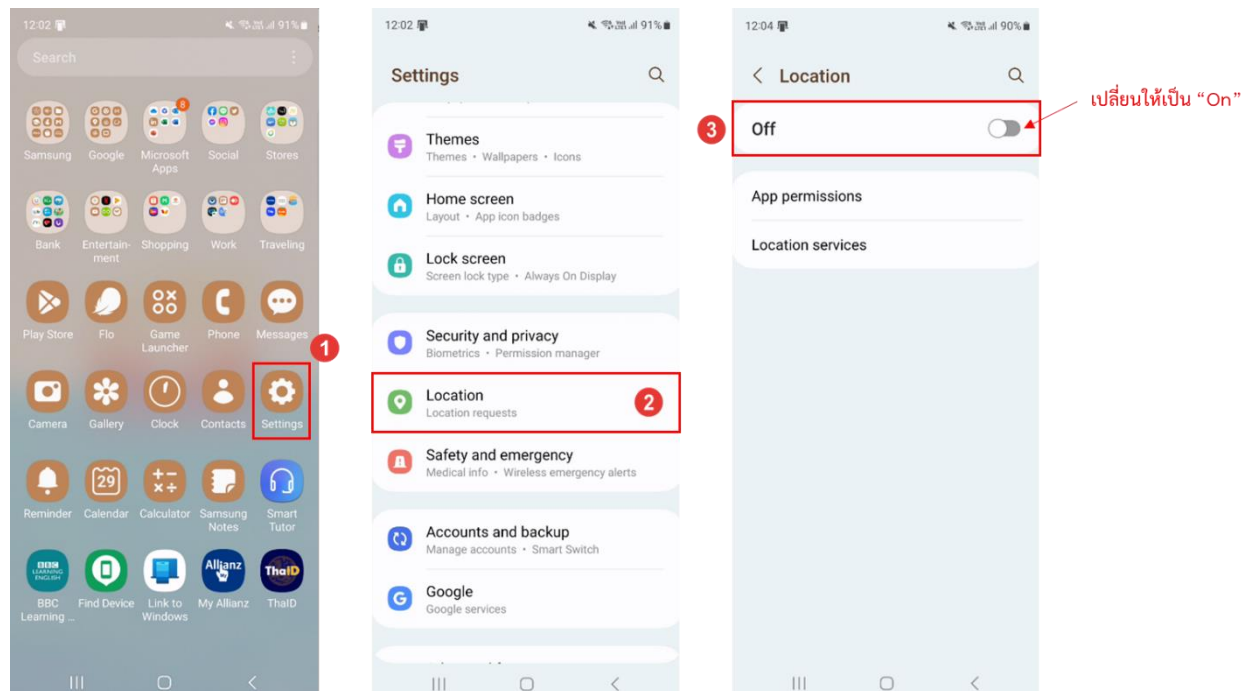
12:02 91%

Search

Samsung Google Microsoft Apps Social Stores

Bank Entertainment Shopping Work Traveling

Play Store Flo Game Launcher Phone Messages

1

Camera Gallery Clock Contacts Settings

Reminder Calendar Calculator Samsung Notes Smart Tutor

BBC LEARNING ENGLISH Allianz ThaID

BBC Learning ... Find Device Link to Windows My Allianz ThaID

12:02 91%

Settings

Themes
Themes • Wallpapers • Icons

Home screen
Layout • App icon badges

Lock screen
Screen lock type • Always On Display

Security and privacy
Biometrics • Permission manager

Location
Location requests

2

Safety and emergency
Medical info • Wireless emergency alerts

Accounts and backup
Manage accounts • Smart Switch

Google
Google services

12:04 90%

Location

3

Off

App permissions

Location services

เปลี่ยนให้เป็น “On”